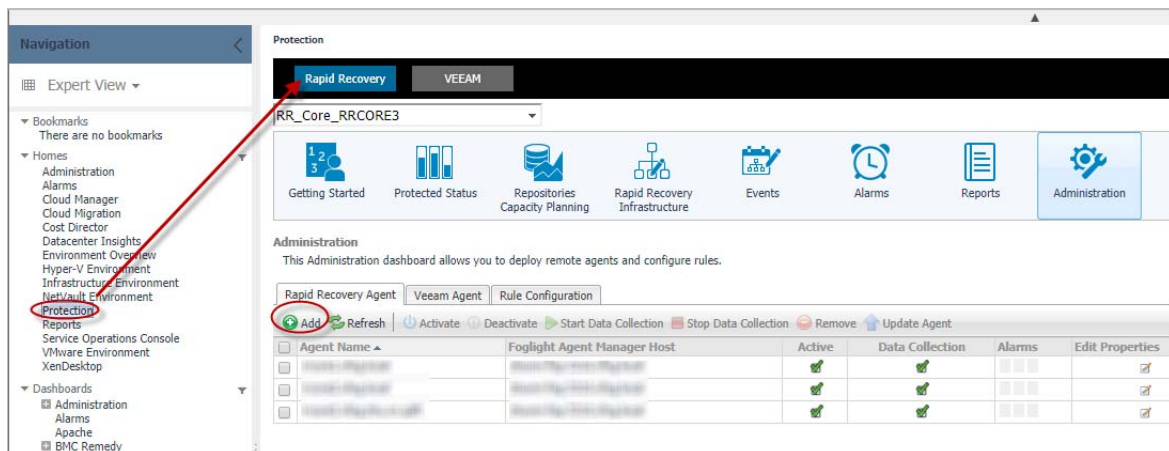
Navigation

Expert View ▾

▾ Bookmarks
There are no bookmarks
▾ Homes
Administration
Alarms
Cloud Manager
Cloud Migration
Cost Director
Datacenter Insights
Environment Overview
Hyper-V Environment
Infrastructure Environment
NetVault Environment
Protection
Reports
Service Operations Console
VMware Environment
XenDesktop
▾ Dashboards
Administration
Alarms
Apache
BMC Remedy

Protection

Rapid Recovery | VEEAM

RR_Core_RRCORE3

Getting Started | Protected Status | Repositories Capacity Planning | Rapid Recovery Infrastructure | Events | Alarms | Reports | Administration

Administration
This Administration dashboard allows you to deploy remote agents and configure rules.

Rapid Recovery Agent | Veeam Agent | Rule Configuration

Add | Refresh | Activate | Deactivate | Start Data Collection | Stop Data Collection | Remove | Update Agent

| | Agent Name ▴ | Foglight Agent Manager Host | Active | Data Collection | Alarms | Edit Properties |
|---|---|---|---|---|---|---|
| | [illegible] | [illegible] | | | | |
| | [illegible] | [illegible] | | | | |
| | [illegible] | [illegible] | | | | |